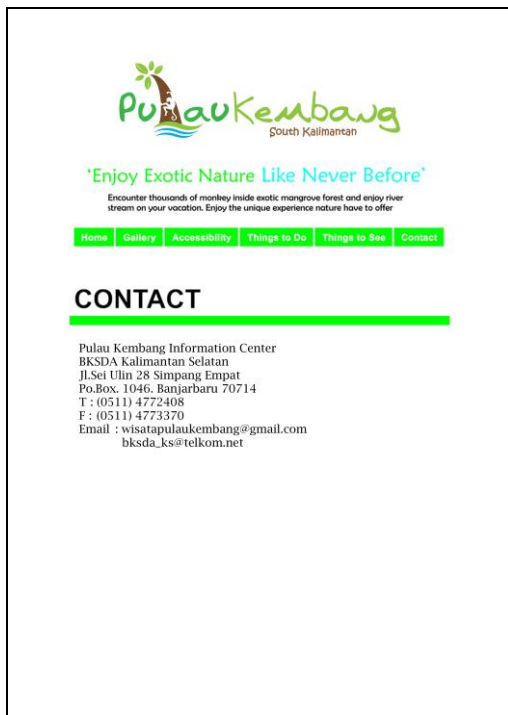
PulauKembang
South Kalimantan

'Enjoy Exotic Nature Like Never Before'

Encounter thousands of monkey inside exotic mangrove forest and enjoy river stream on your vacation. Enjoy the unique experience nature have to offer

Home | Gallery | Accessibility | Things to Do | Things to See | Contact

CONTACT

Pulau Kembang Information Center
BKSDA Kalimantan Selatan
Jl.Sei Ulin 28 Simpang Empat
Po.Box. 1046. Banjarbaru 70714
T : (0511) 4772408
F : (0511) 4773370
Email : wisatapulaukembang@gmail.com
bksda_ks@telkom.net